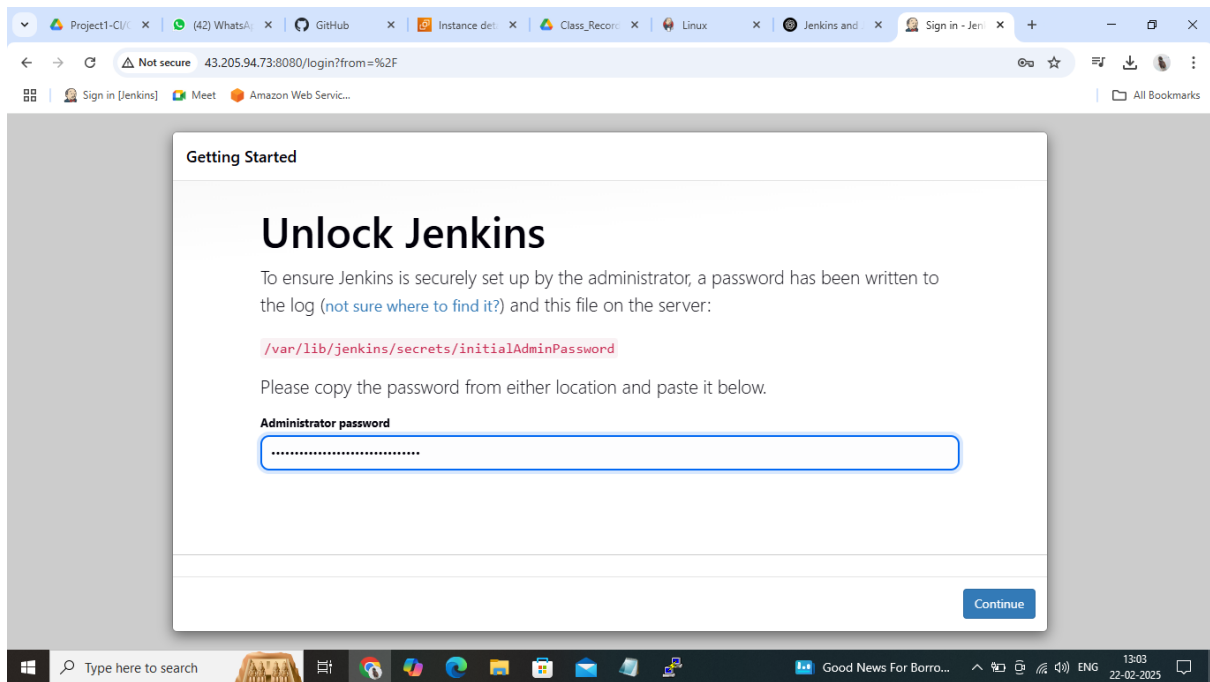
Project1-CI/C ×
(42) WhatsAp ×
GitHub ×
Instance det ×
Class_Record ×
Linux ×
Jenkins and ×
Sign in - Jen ×
+

Not secure 43.205.94.73:8080/login?from=%2F

Sign in [Jenkins]
Meet
Amazon Web Servic...
All Bookmarks

Getting Started

Unlock Jenkins

To ensure Jenkins is securely set up by the administrator, a password has been written to the log (not sure where to find it?) and this file on the server:

/var/lib/jenkins/secrets/initialAdminPassword

Please copy the password from either location and paste it below.

Administrator password

................................

Continue

Type here to search
Good News For Borro...
ENG
13:03
22-02-2025